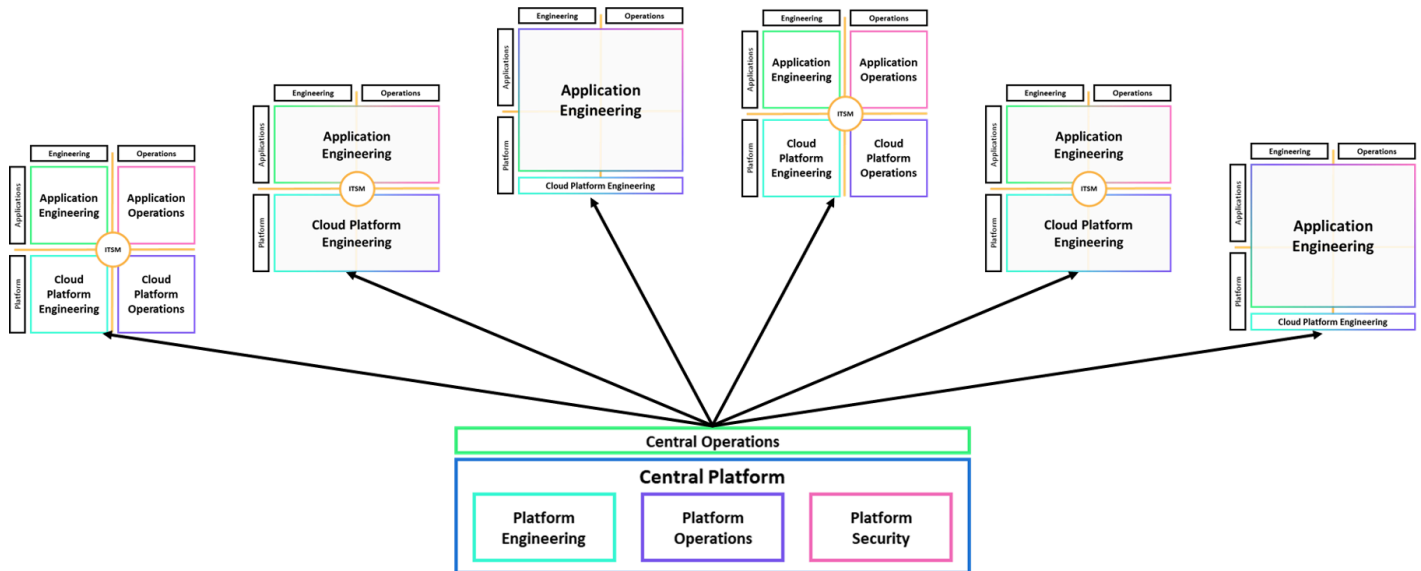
Engineering
Operations
Applications
Platform
Application Engineering
Application Operations
ITSM
Cloud Platform Engineering
Cloud Platform Operations

Engineering
Operations
Applications
Platform
Application Engineering
ITSM
Cloud Platform Engineering

Engineering
Operations
Applications
Platform
Application Engineering
Cloud Platform Engineering

Engineering
Operations
Applications
Platform
Application Engineering
Application Operations
ITSM
Cloud Platform Engineering
Cloud Platform Operations

Engineering
Operations
Applications
Platform
Application Engineering
ITSM
Cloud Platform Engineering

Engineering
Operations
Applications
Platform
Application Engineering
Cloud Platform Engineering

Central Operations

Central Platform

Platform Engineering
Platform Operations
Platform Security